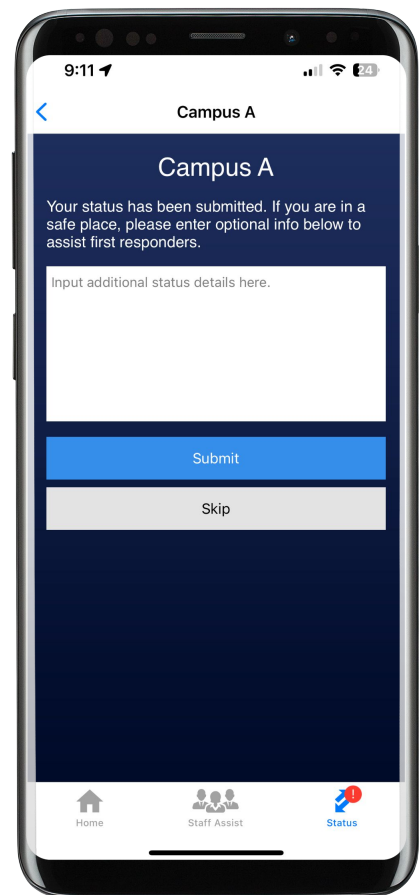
9:11

24

<

Campus A

Campus A

Your status has been submitted. If you are in a safe place, please enter optional info below to assist first responders.

Input additional status details here.

Submit

Skip

Home

Staff Assist

!

Status